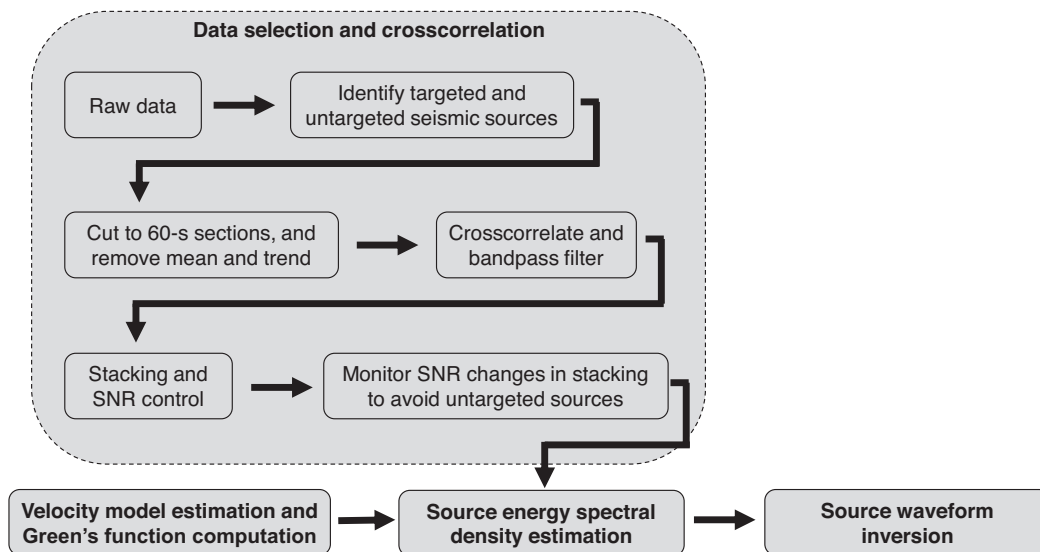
Data selection and crosscorrelation

Raw data

Identify targeted and untargeted seismic sources

Cut to 60-s sections, and remove mean and trend

Crosscorrelate and bandpass filter

Stacking and SNR control

Monitor SNR changes in stacking to avoid untargeted sources

Velocity model estimation and Green's function computation

Source energy spectral density estimation

Source waveform inversion